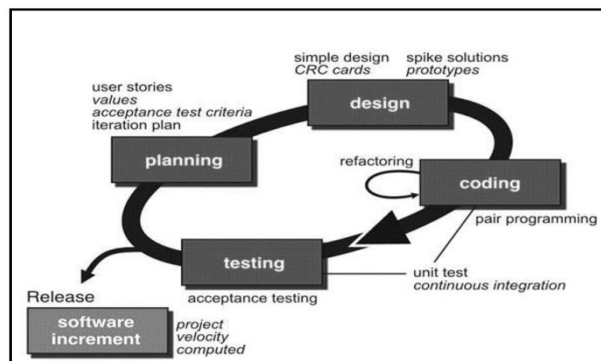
simple design
CRC cards

spike solutions
prototypes

user stories
values
acceptance test criteria
iteration plan

design

planning

refactoring

coding

pair programming

testing

unit test
continuous integration

Release

acceptance testing

software increment

project
velocity
computed